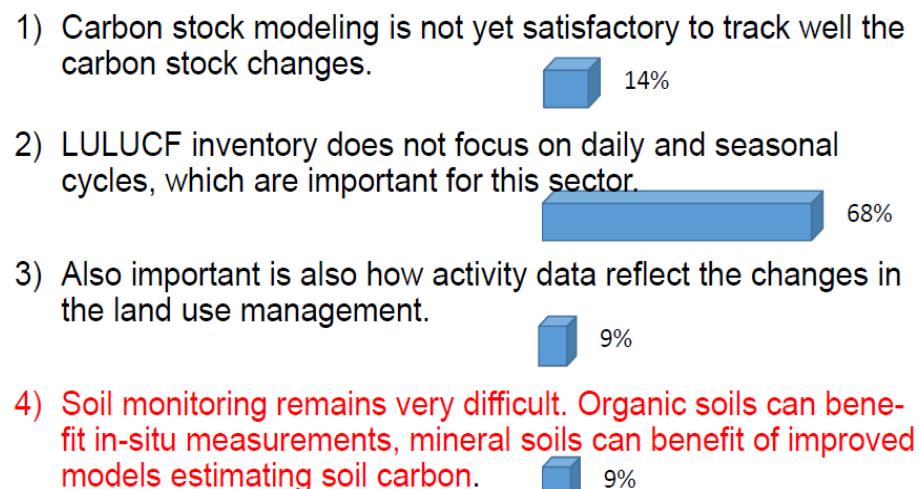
1) Carbon stock modeling is not yet satisfactory to track well the carbon stock changes.

14%

2) LULUCF inventory does not focus on daily and seasonal cycles, which are important for this sector.

68%

3) Also important is also how activity data reflect the changes in the land use management.

9%

4) Soil monitoring remains very difficult. Organic soils can benefit in-situ measurements, mineral soils can benefit of improved models estimating soil carbon.

9%